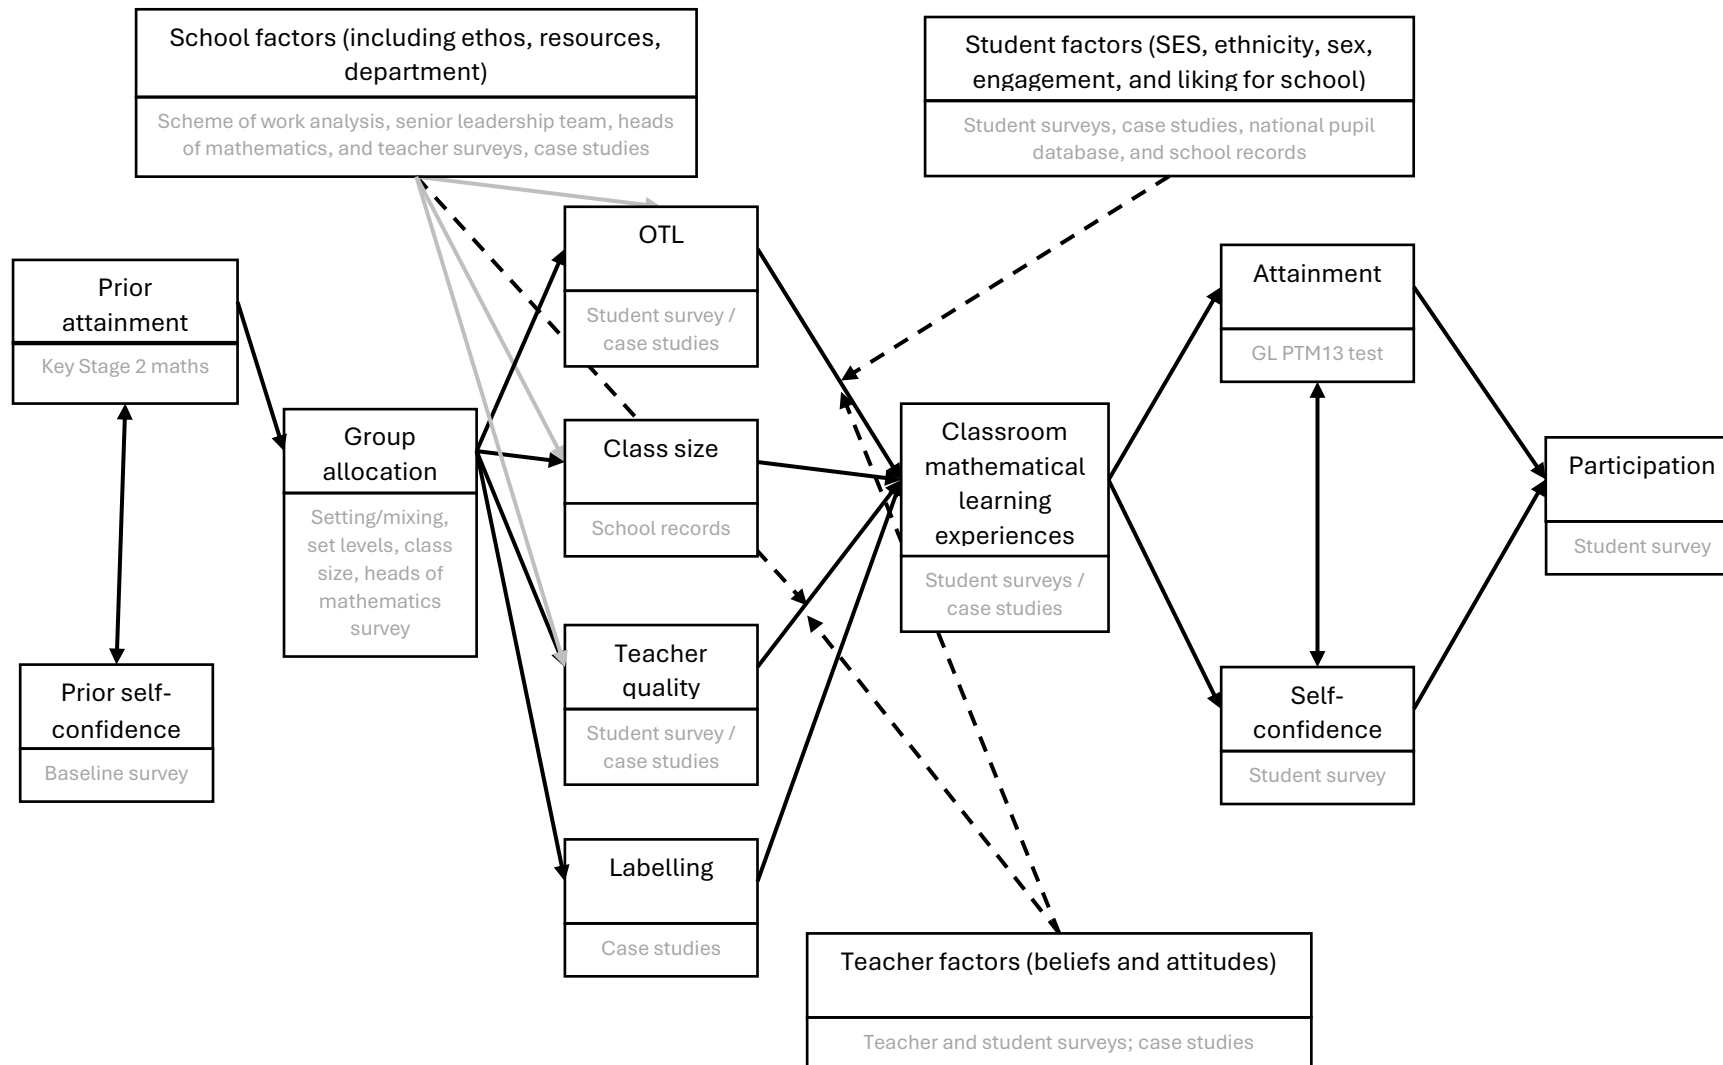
School factors (including ethos, resources, department)

Scheme of work analysis, senior leadership team, heads of mathematics, and teacher surveys, case studies

Student factors (SES, ethnicity, sex, engagement, and liking for school)

Student surveys, case studies, national pupil database, and school records

Prior attainment

Key Stage 2 maths

Group allocation

Setting/mixing, set levels, class size, heads of mathematics survey

OTL

Student survey / case studies

Class size

School records

Teacher quality

Student survey / case studies

Labelling

Case studies

Classroom mathematical learning experiences

Student surveys / case studies

Attainment

GL PTM13 test

Self-confidence

Student survey

Participation

Student survey

Prior self-confidence

Baseline survey

Teacher factors (beliefs and attitudes)

Teacher and student surveys; case studies